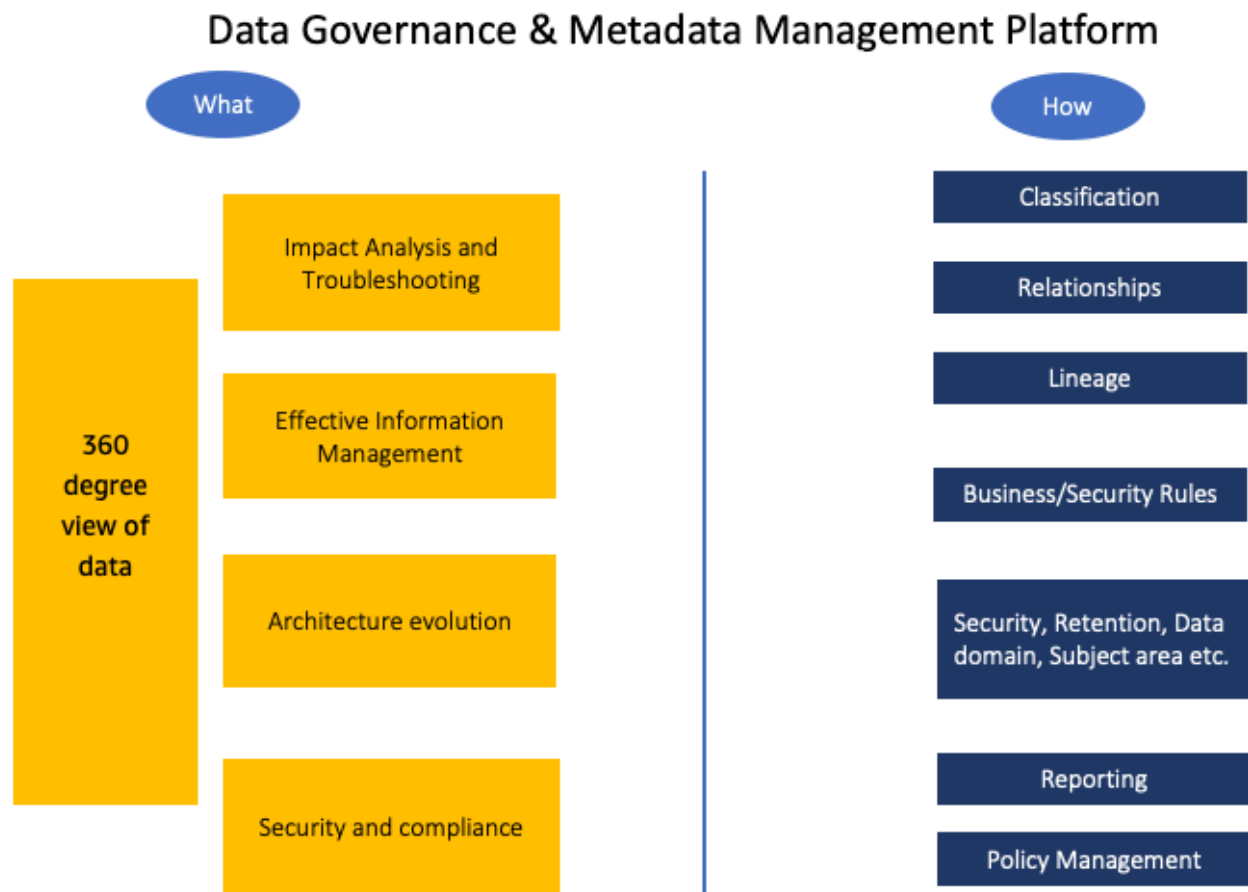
Data Governance & Metadata Management Platform

What

360 degree view of data

Impact Analysis and Troubleshooting

Effective Information Management

Architecture evolution

Security and compliance

How

Classification

Relationships

Lineage

Business/Security Rules

Security, Retention, Data domain, Subject area etc.

Reporting

Policy Management